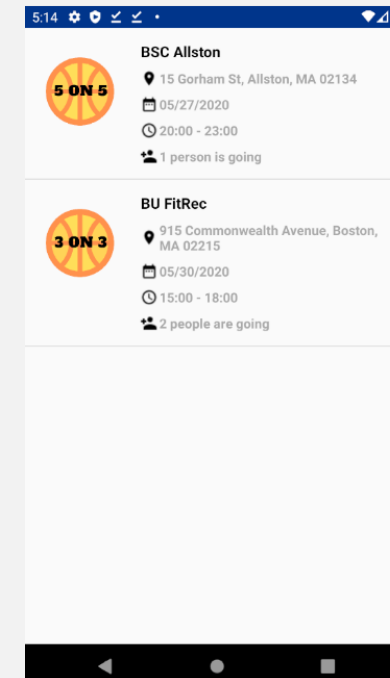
5:14

5 ON 5

BSC Allston

15 Gorham St, Allston, MA 02134

05/27/2020

20:00 - 23:00

1 person is going

3 ON 3

BU FitRec

915 Commonwealth Avenue, Boston, MA 02215

05/30/2020

15:00 - 18:00

2 people are going